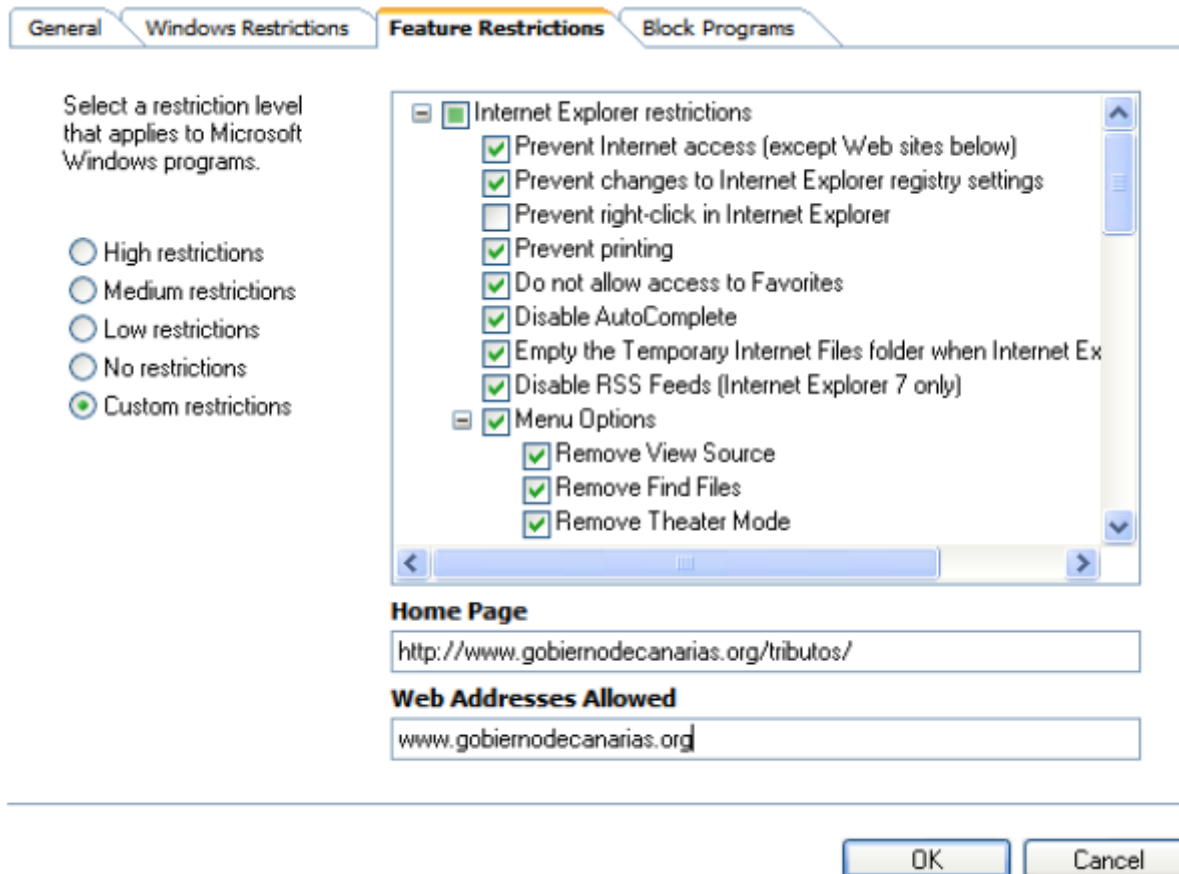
General | Windows Restrictions | Feature Restrictions | Block Programs

Select a restriction level that applies to Microsoft Windows programs.

High restrictions
Medium restrictions
Low restrictions
No restrictions
Custom restrictions

Internet Explorer restrictions
Prevent Internet access (except Web sites below)
Prevent changes to Internet Explorer registry settings
Prevent right-click in Internet Explorer
Prevent printing
Do not allow access to Favorites
Disable AutoComplete
Empty the Temporary Internet Files folder when Internet Ex
Disable RSS Feeds (Internet Explorer 7 only)
Menu Options
Remove View Source
Remove Find Files
Remove Theater Mode

Home Page
http://www.gobiernodecanarias.org/tributos/

Web Addresses Allowed
www.gobiernodecanarias.org

OK
Cancel